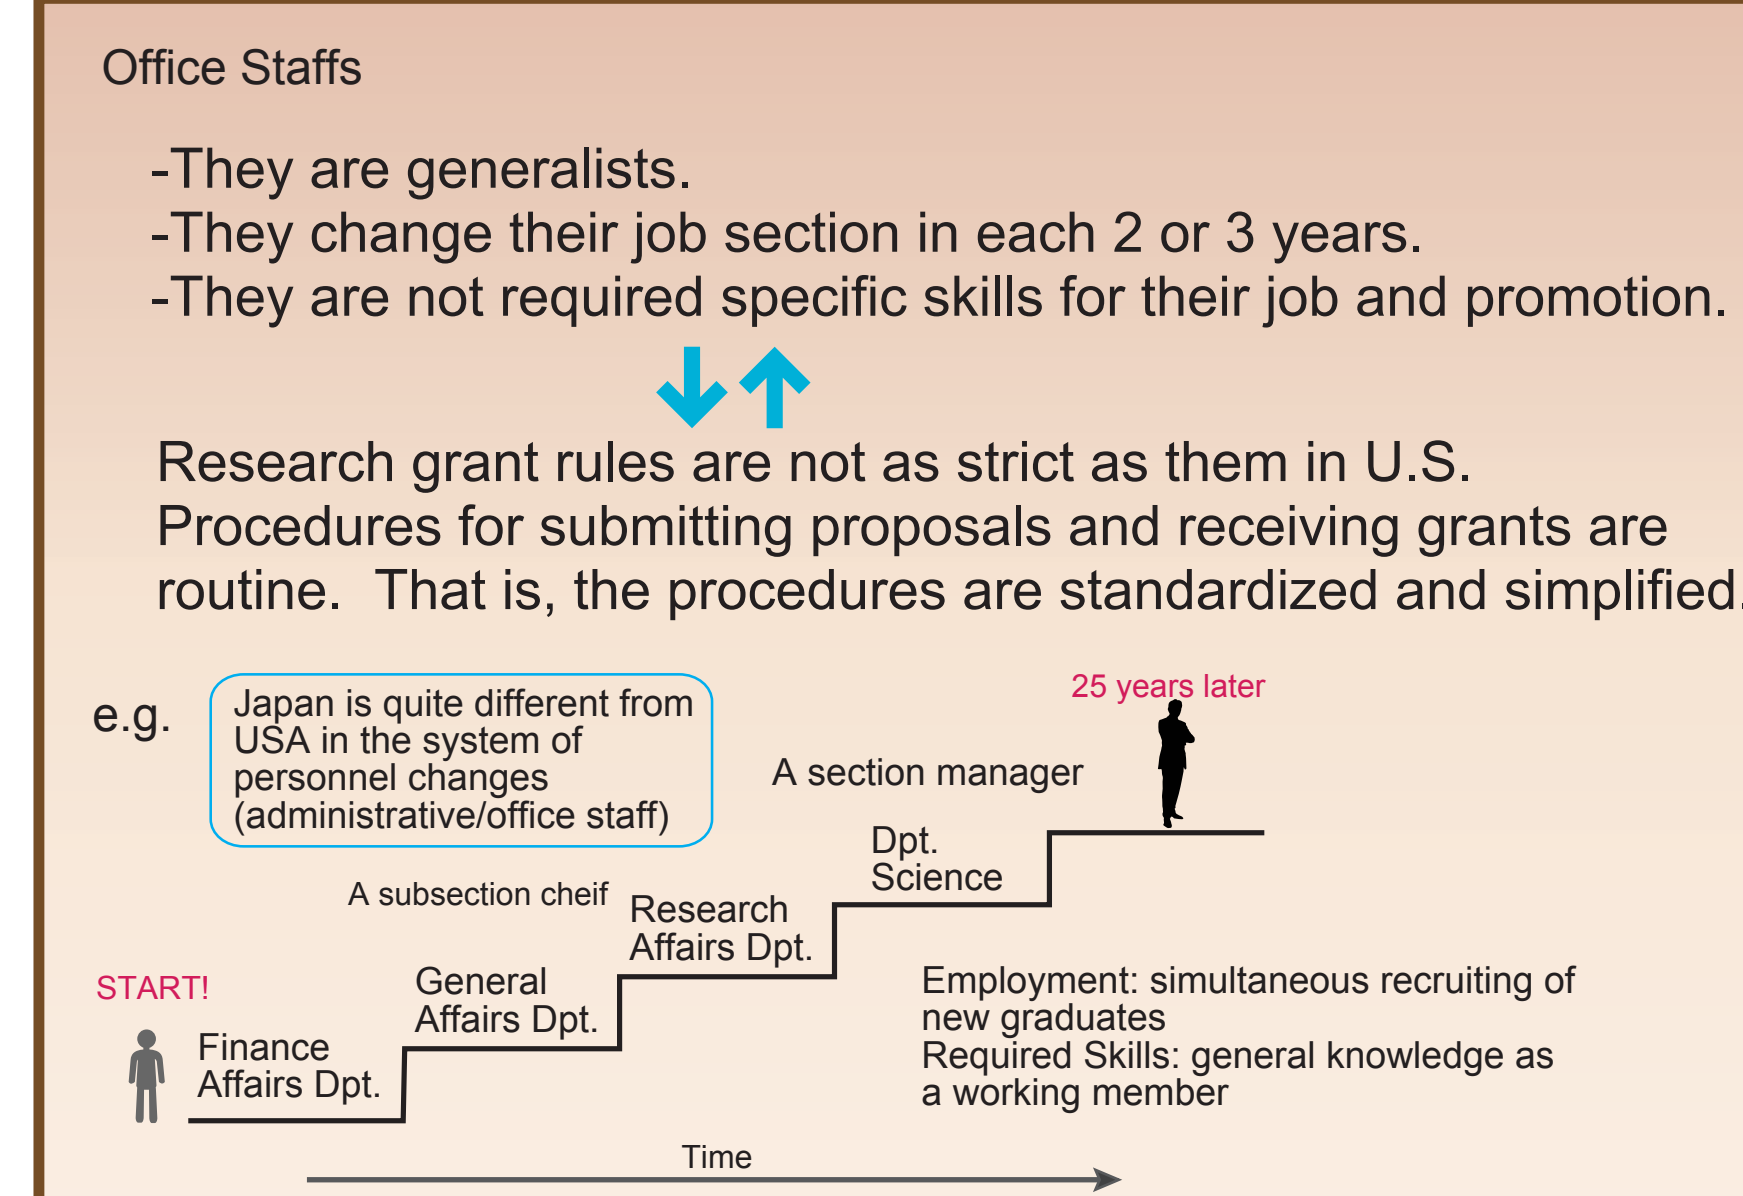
Office Staffs

-They are generalists.
-They change their job section in each 2 or 3 years.
-They are not required specific skills for their job and promotion.

Research grant rules are not as strict as them in U.S. Procedures for submitting proposals and receiving grants are routine. That is, the procedures are standardized and simplified.

e.g.

Japan is quite different from USA in the system of personnel changes (administrative/office staff)

25 years later

A section manager

Dpt. Science

A subsection cheif

Research Affairs Dpt.

General Affairs Dpt.

START!

Finance Affairs Dpt.

Employment: simultaneous recruiting of new graduates
Required Skills: general knowledge as a working member

Time